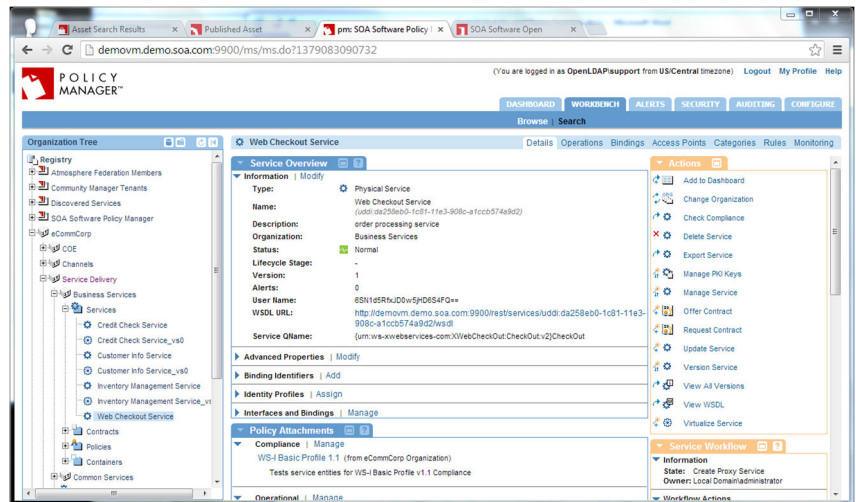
Asset Search Results ×
Published Asset ×
pm: SOA Software Policy ×
SOA Software Open ×

demovm.demo.soa.com:9900/ms/ms.do?1379083090732

POLICY MANAGER™

(You are logged in as OpenLDAP\support from US/Central timezone) Logout My Profile Help

DASHBOARD WORKBENCH ALERTS SECURITY AUDITING CONFIGURE

Browse | Search

Organization Tree

Registry
Atmosphere Federation Members
Community Manager Tenants
Discovered Services
SOA Software Policy Manager
eCommCorp
COE
Channels
Service Delivery
Business Services
Services
Credit Check Service
Credit Check Service_vs0
Customer Info Service
Customer Info Service_vs0
Inventory Management Service
Inventory Management Service_vs
Web Checkout Service
Contracts
Policies
Containers
Common Services

Web Checkout Service

Details Operations Bindings Access Points Categories Rules Monitoring

Service Overview

Information | Modify

| | |
|---|---|
| Type: | Physical Service |
| Name: | Web Checkout Service (uddi:da258eb0-1c81-11e3-908c-a1ccb574a9d2) |
| Description: | order processing service |
| Organization: | Business Services |
| Status: | Normal |
| Lifecycle Stage: | - |
| Version: | 1 |
| Alerts: | 0 |
| User Name: | 6SN1d5RfxJD0w5jHD6S4FQ== |
| WSDL URL: | http://demovm.demo.soa.com:9900/rest/services/uddi:da258eb0-1c81-11e3-908c-a1ccb574a9d2/wsdl |
| Service QName: | {urn:ws-xwebservices-com:XWebCheckOut:CheckOut:v2}CheckOut |

Advanced Properties | Modify
Binding Identifiers | Add
Identity Profiles | Assign
Interfaces and Bindings | Manage

Policy Attachments

Compliance | Manage
WS-I Basic Profile 1.1 (from eCommCorp Organization)
Tests service entities for WS-I Basic Profile v1.1 Compliance

Operational | Manage

Actions

Add to Dashboard
Change Organization
Check Compliance
Delete Service
Export Service
Manage PKI Keys
Manage Service
Offer Contract
Request Contract
Update Service
Version Service
View All Versions
View WSDL
Virtualize Service

Service Workflow

Information
State: Create Proxy Service
Owner: Local Domain\administrator

Workflow Actions